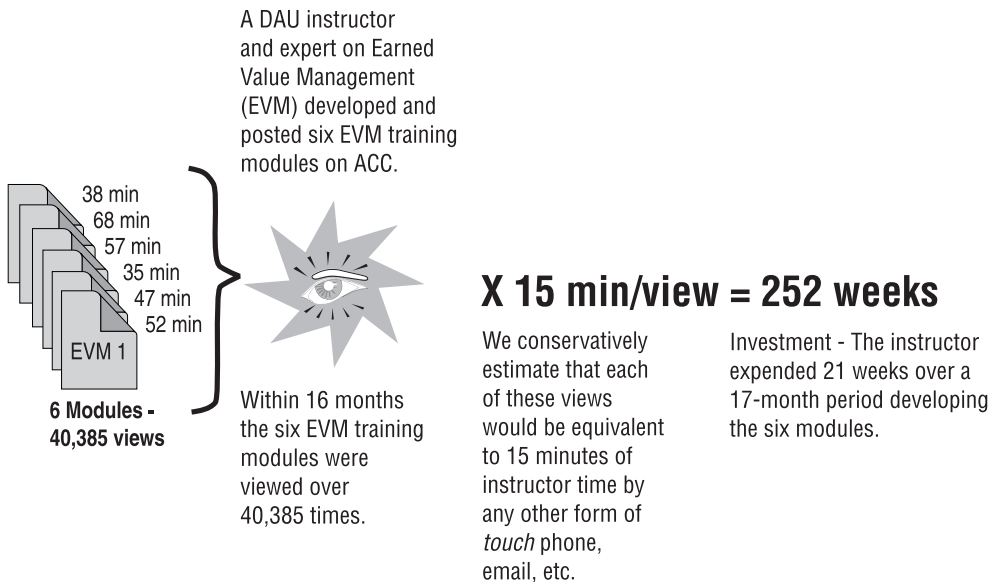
A DAU instructor and expert on Earned Value Management (EVM) developed and posted six EVM training modules on ACC.

38 min
68 min
57 min
35 min
47 min
52 min

EVM 1

6 Modules - 40,385 views

Within 16 months the six EVM training modules were viewed over 40,385 times.

X 15 min/view = 252 weeks

We conservatively estimate that each of these views would be equivalent to 15 minutes of instructor time by any other form of *touch* phone, email, etc.

Investment - The instructor expended 21 weeks over a 17-month period developing the six modules.